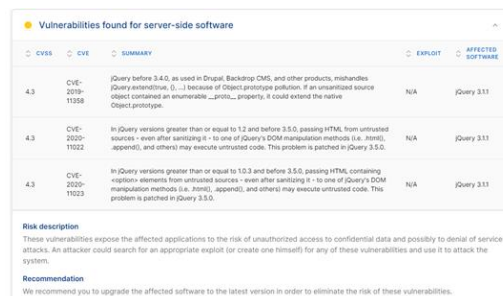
Vulnerabilities found for server-side software

| CVSS | CVE | SUMMARY | EXPLOIT | AFFECTED SOFTWARE |
|---|---|---|---|---|
| 4.3 | CVE-2019-11358 | jQuery before 3.4.0, as used in Drupal, Backdrop CMS, and other products, mishandles jQuery.extend(true, {}, ...) because of Object.prototype pollution. If an unsanitized source object contained an enumerable __proto__ property, it could extend the native Object.prototype. | N/A | jQuery 3.1.1 |
| 4.3 | CVE-2020-11022 | In jQuery versions greater than or equal to 1.2 and before 3.5.0, passing HTML from untrusted sources - even after sanitizing it - to one of jQuery's DOM manipulation methods (i.e. .html(), .append(), and others) may execute untrusted code. This problem is patched in jQuery 3.5.0. | N/A | jQuery 3.1.1 |
| 4.3 | CVE-2020-11023 | In jQuery versions greater than or equal to 1.0.3 and before 3.5.0, passing HTML containing <option> elements from untrusted sources - even after sanitizing it - to one of jQuery's DOM manipulation methods (i.e. .html(), .append(), and others) may execute untrusted code. This problem is patched in jQuery 3.5.0. | N/A | jQuery 3.1.1 |

Risk description
These vulnerabilities expose the affected applications to the risk of unauthorized access to confidential data and possibly to denial of service attacks. An attacker could search for an appropriate exploit (or create one himself) for any of these vulnerabilities and use it to attack the system.

Recommendation
We recommend you to upgrade the affected software to the latest version in order to eliminate the risk of these vulnerabilities.